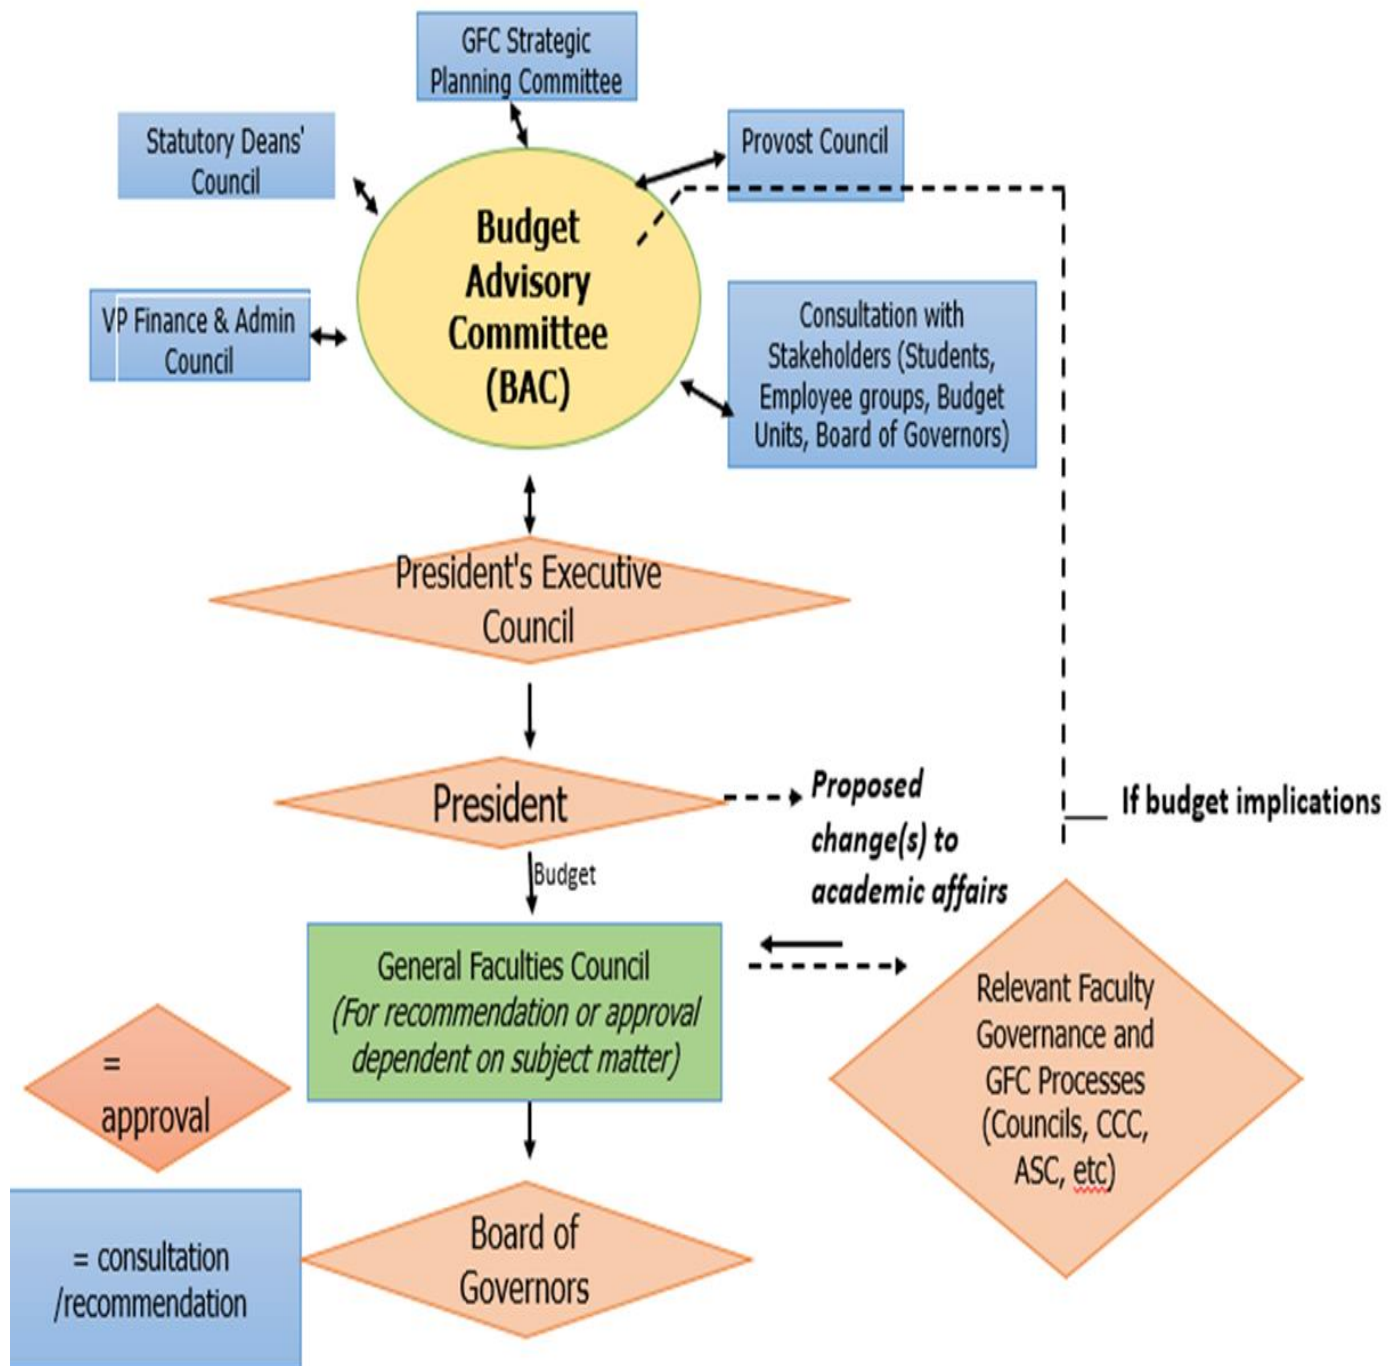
GFC Strategic Planning Committee

Statutory Deans' Council

Provost Council

Budget Advisory Committee (BAC)

VP Finance & Admin Council

Consultation with Stakeholders (Students, Employee groups, Budget Units, Board of Governors)

President's Executive Council

President

Proposed change(s) to academic affairs

If budget implications

Budget

General Faculties Council (For recommendation or approval dependent on subject matter)

Relevant Faculty Governance and GFC Processes (Councils, CCC, ASC, etc)

= approval

Board of Governors

= consultation /recommendation